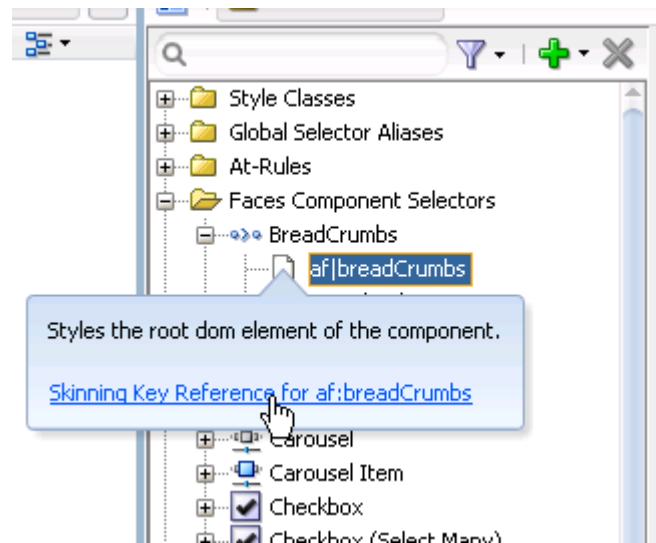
Style Classes
Global Selector Aliases
At-Rules
Faces Component Selectors
BreadCrumbs
af|breadCrumbs

Styles the root dom element of the component.

Skinning Key Reference for af:breadCrumbs

Carousel
Carousel Item
Checkbox
Checkbox (Select Many)